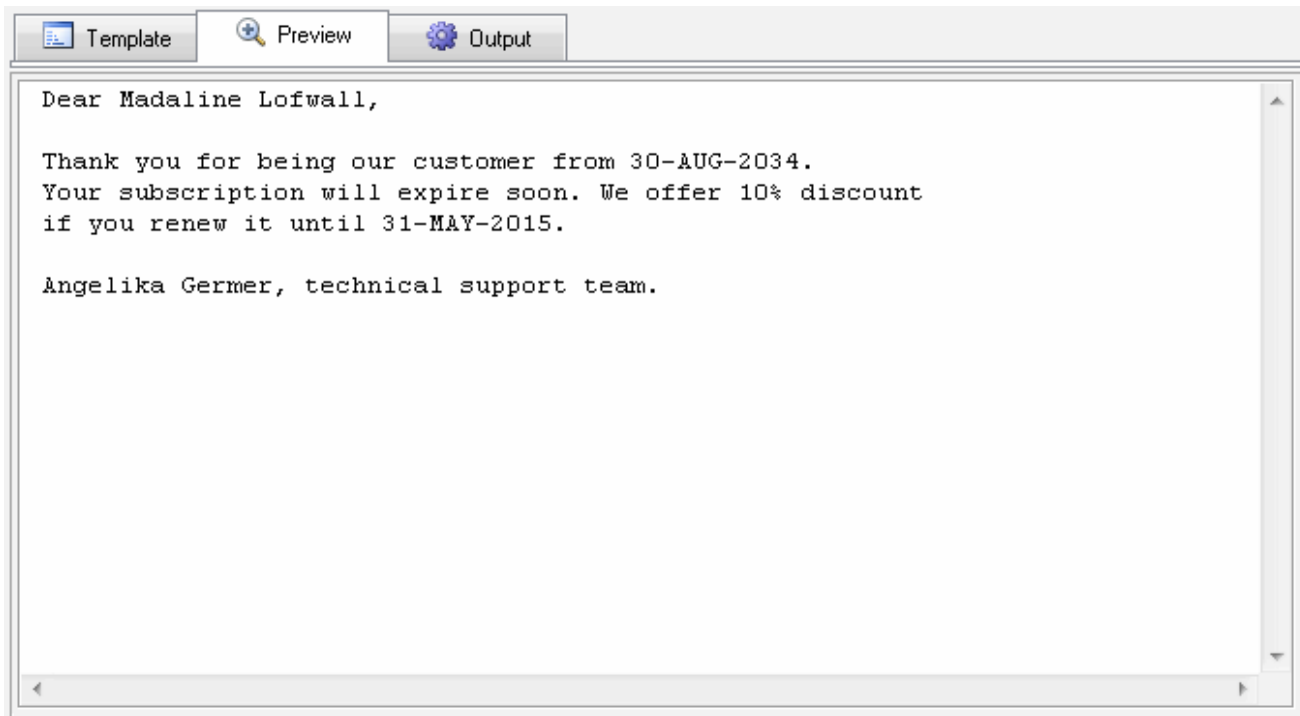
Template Preview Output

Dear Madaline Lofwall,

Thank you for being our customer from 30-AUG-2034.
Your subscription will expire soon. We offer 10% discount
if you renew it until 31-MAY-2015.

Angelika Germer, technical support team.